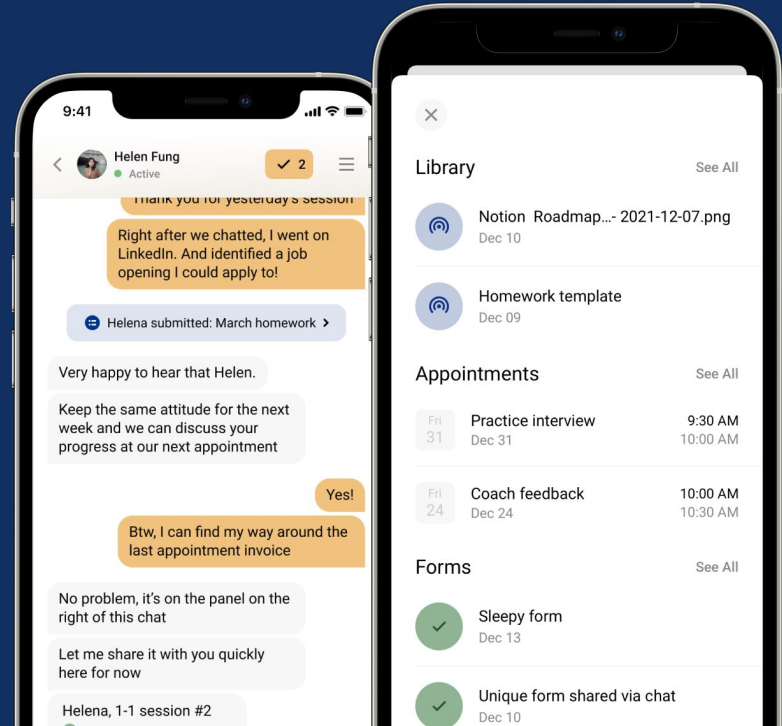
9:41

Helen Fung
Active

2

Thank you for yesterday's session

Right after we chatted, I went on LinkedIn. And identified a job opening I could apply to!

Helena submitted: March homework

Very happy to hear that Helen.

Keep the same attitude for the next week and we can discuss your progress at our next appointment

Yes!

Btw, I can find my way around the last appointment invoice

No problem, it's on the panel on the right of this chat

Let me share it with you quickly here for now

Helena, 1-1 session #2

Library
See All

Notion Roadmap...- 2021-12-07.png
Dec 10

Homework template
Dec 09

Appointments
See All

Fri
31
Practice interview
Dec 31
9:30 AM
10:00 AM

Fri
24
Coach feedback
Dec 24
10:00 AM
10:30 AM

Forms
See All

Sleepy form
Dec 13

Unique form shared via chat
Dec 10